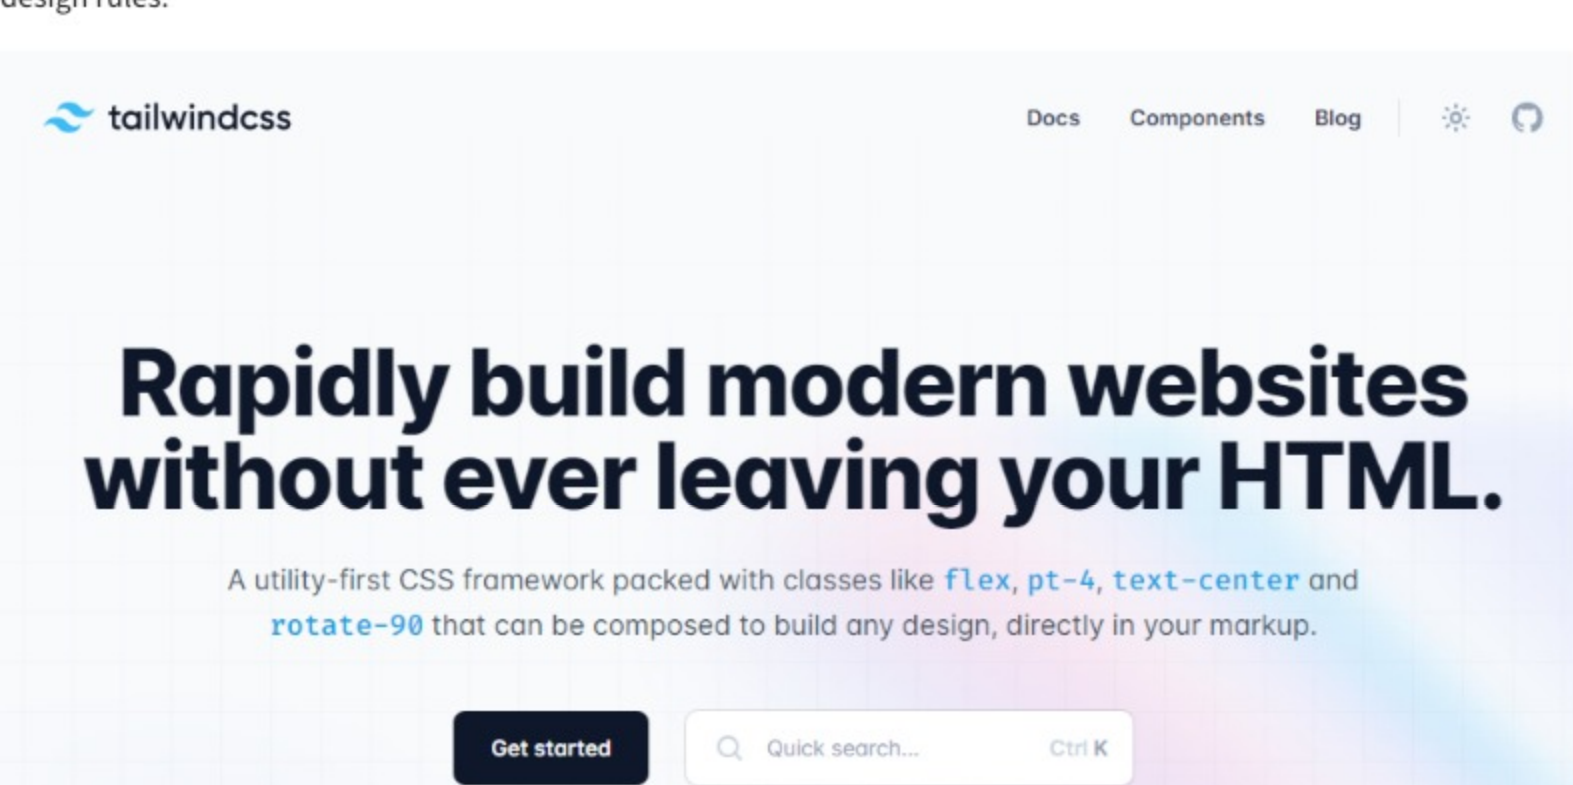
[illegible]

tailwindcss

Docs Components Blog

Rapidly build modern websites without ever leaving your HTML.

A utility-first CSS framework packed with classes like flex, pt-4, text-center and rotate-90 that can be composed to build any design, directly in your markup.

Get started

Quick search...

Ctrl K